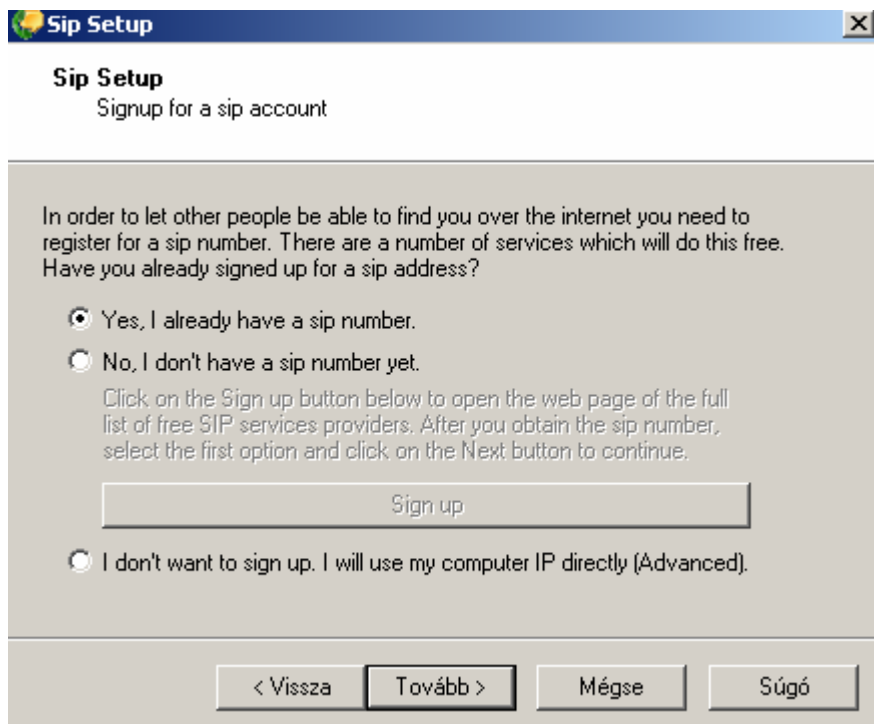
Sip Setup

Sip Setup
Signup for a sip account

In order to let other people be able to find you over the internet you need to register for a sip number. There are a number of services which will do this free. Have you already signed up for a sip address?

Yes, I already have a sip number.

No, I don't have a sip number yet.

Click on the Sign up button below to open the web page of the full list of free SIP services providers. After you obtain the sip number, select the first option and click on the Next button to continue.

Sign up

I don't want to sign up. I will use my computer IP directly (Advanced).

< Vissza | Tovább > | Mégse | Súgó